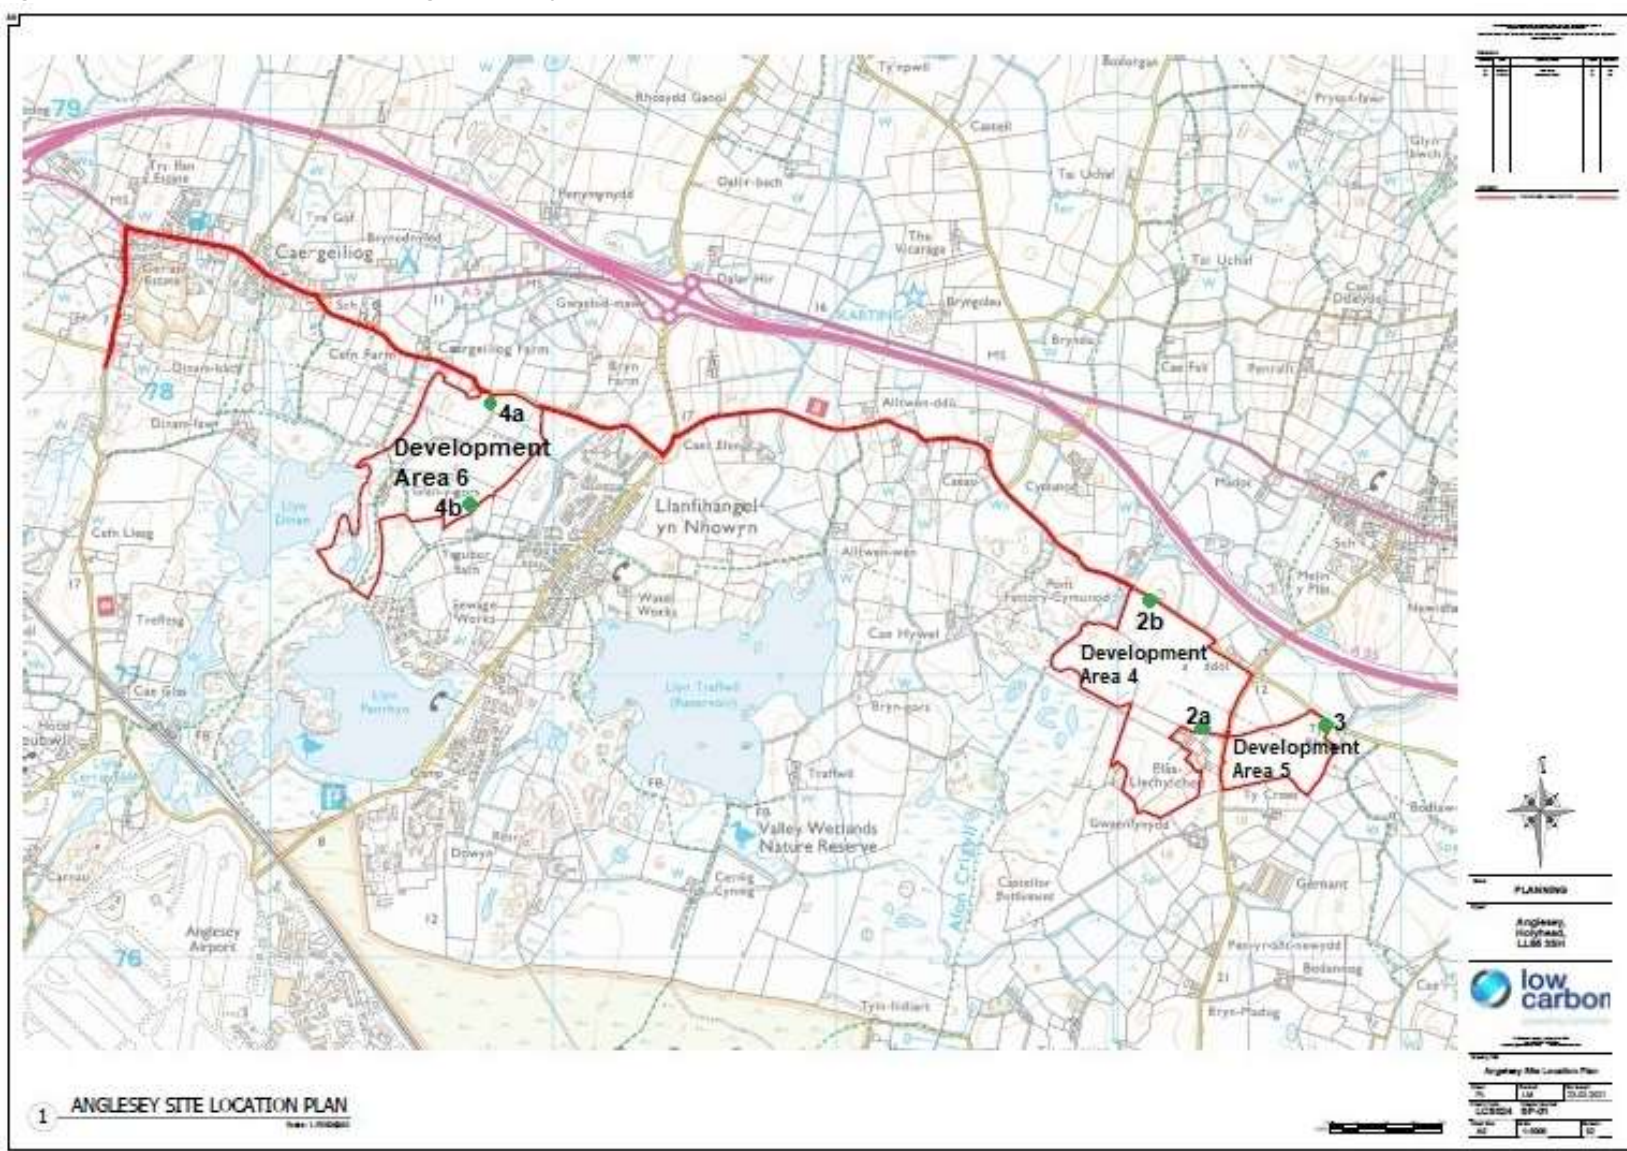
79

78

77

76

Ty-pwll

Bodorgan

Rhosydd Ganol

Pryses-fawr

Castell

Glyn-bach

Try Ban Estate

Gallt-bach

Tai Uchaf

Penymynydd

Tyn Gof

Caergeiliog

The Vicarage

Tai Uchaf

Dalar Hir

KARTING

Bryngolau

Cae Ddeyda

Cefn Farm

Caergeiliog Farm

Bryn Farm

Brynde

Cae Feli

Penrallt

Alltwen-ddu

4a

Development Area 6

Cae Elen

Caeau

Cyttaune

Madok

4b

Llyn Dinam

Llanfihangel-yn Nhowyn

Cefn Llwyg

Alltwen-wen

Trefeng

Sewage Works

Water Works

Pont Factory-Cymunod

2b

Melin y Plas

Newidia

Cae Hywel

Development Area 4

Cae Glas

Llyn Penrhyn

Llyn Traffwll (Reservoir)

Bryn-gors

2a

3

Development Area 5

Traffwll

Ty Croes

Valley Wetlands Nature Reserve

Gwernflynydd

Bodiaw

Dowyn

Carreg Cynog

Castellor Bothwenol

Gernant

Afon Crigyll

Anglesey Airport

Penyrhodd-newydd

Bodafon

Tyn-llidiart

Bryn-Madog

1 ANGLESEY SITE LOCATION PLAN

PLANNING

Anglesey, Holyhead, LL65 3SH

low carbon

Anglesey Site Location Plan